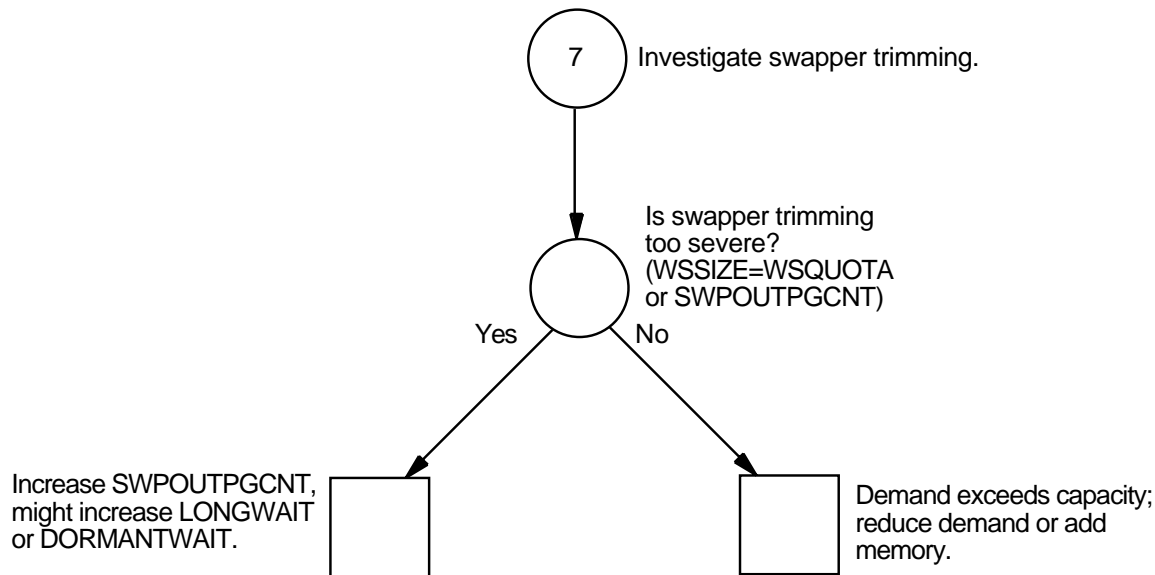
7

Investigate swapper trimming.

Is swapper trimming too severe? (WSSIZE=WSQUOTA or SWPOUTPGCNT)

Yes

No

Increase SWPOUTPGCNT, might increase LONGWAIT or DORMANTWAIT.

Demand exceeds capacity; reduce demand or add memory.